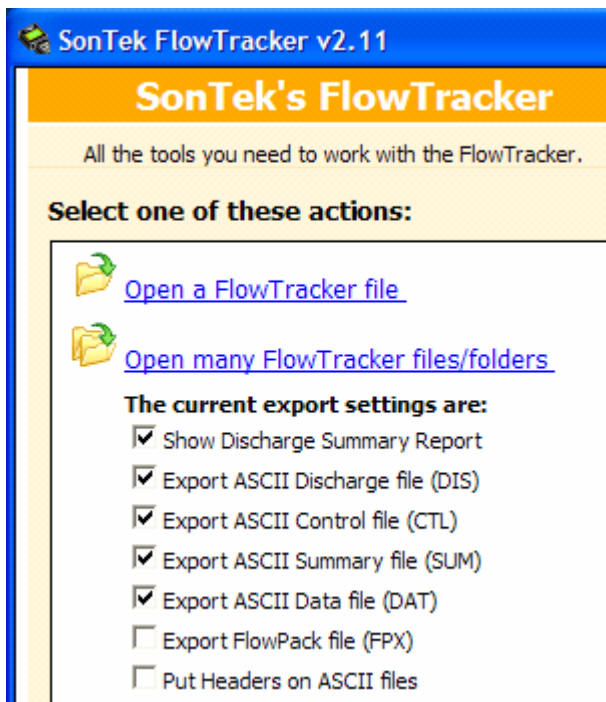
SonTek FlowTracker v2.11

SonTek's FlowTracker

All the tools you need to work with the FlowTracker.

Select one of these actions:

Open a FlowTracker file

Open many FlowTracker files/folders

The current export settings are:

☑ Show Discharge Summary Report
☑ Export ASCII Discharge file (DIS)
☑ Export ASCII Control file (CTL)
☑ Export ASCII Summary file (SUM)
☑ Export ASCII Data file (DAT)
☐ Export FlowPack file (FPX)
☐ Put Headers on ASCII files